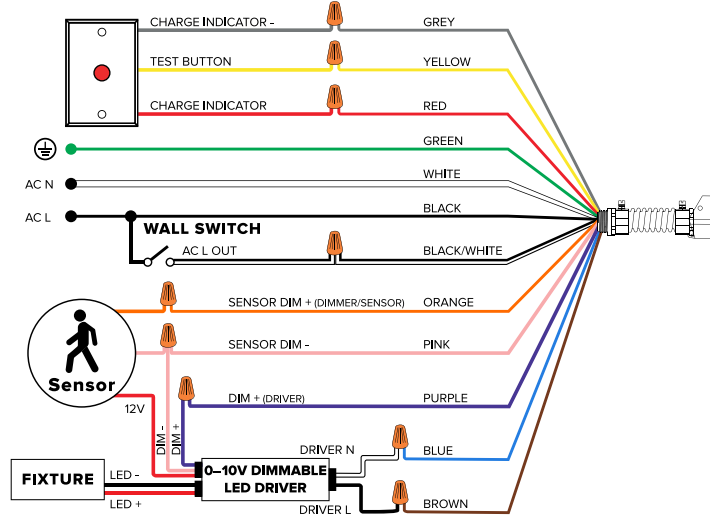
CHARGE INDICATOR -
GREY
TEST BUTTON
YELLOW
CHARGE INDICATOR
RED
GREEN
AC N
WHITE
AC L
BLACK
WALL SWITCH
AC L OUT
BLACK/WHITE
SENSOR DIM + (DIMMER/SENSOR)
ORANGE
SENSOR DIM -
PINK
Sensor
DIM + (DRIVER)
PURPLE
12V
DIM -
DIM +
DRIVER N
BLUE
FIXTURE
LED -
0–10V DIMMABLE LED DRIVER
LED +
DRIVER L
BROWN